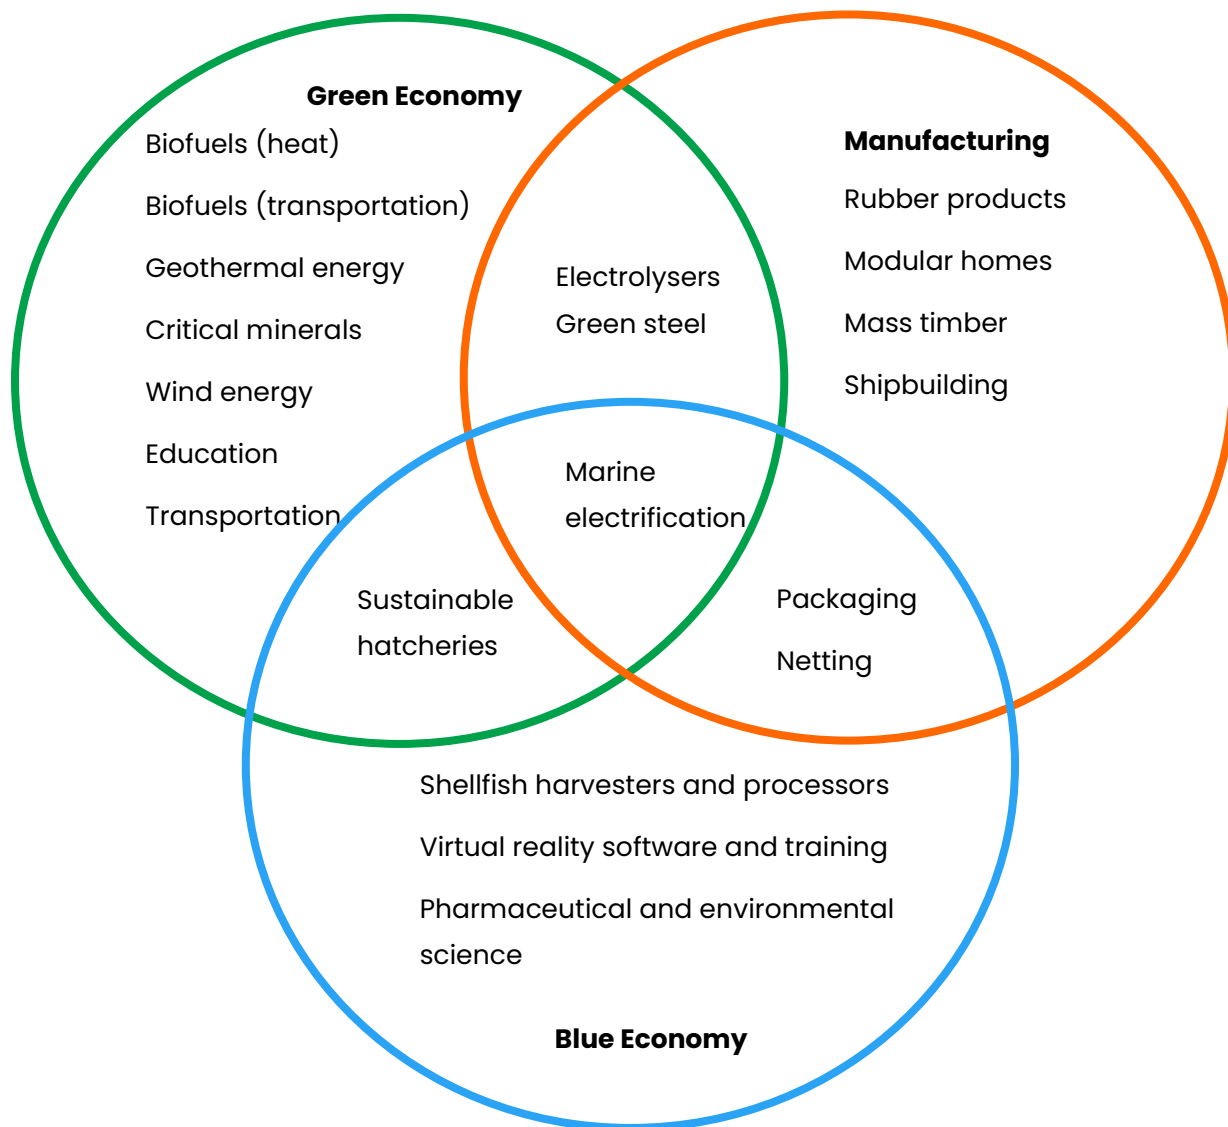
Green Economy

Biofuels (heat)

Biofuels (transportation)

Geothermal energy

Critical minerals

Wind energy

Education

Transportation

Manufacturing

Rubber products

Modular homes

Mass timber

Shipbuilding

Electrolysers

Green steel

Marine electrification

Sustainable hatcheries

Packaging

Netting

Shellfish harvesters and processors

Virtual reality software and training

Pharmaceutical and environmental science

Blue Economy